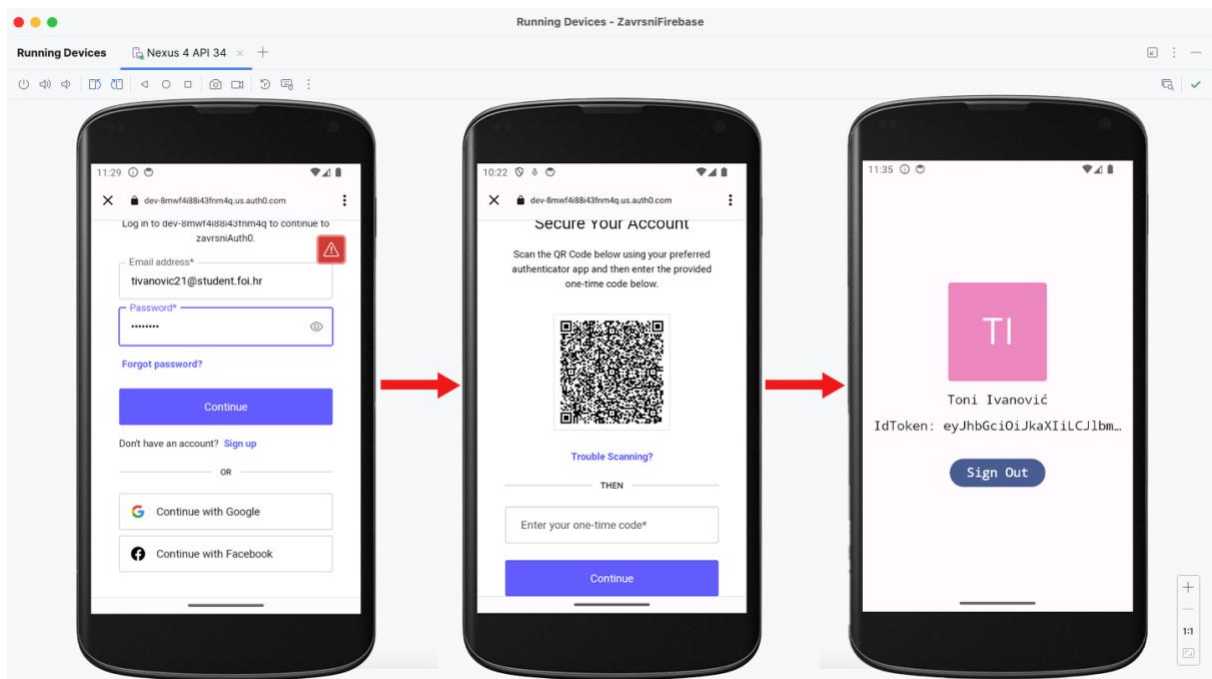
Running Devices - ZavrsniFirebase

Running Devices
Nexus 4 API 34

11:29

dev-8mwf4i88i43fnm4q.us.auth0.com

Log in to dev-8mwf4i88i43fnm4q to continue to zavrsniAuth0.

Email address*
tivanovic21@student.foi.hr

Password*
••••••••

Forgot password?

Continue

Don't have an account? Sign up

OR

Continue with Google

Continue with Facebook

10:22

dev-8mwf4i88i43fnm4q.us.auth0.com

Secure Your Account

Scan the QR Code below using your preferred authenticator app and then enter the provided one-time code below.

Trouble Scanning?

THEN

Enter your one-time code*

Continue

11:35

TI

Toni Ivanović

IdToken: eyJhbGciOiJkaXIiLCJlbm…

Sign Out

1:1